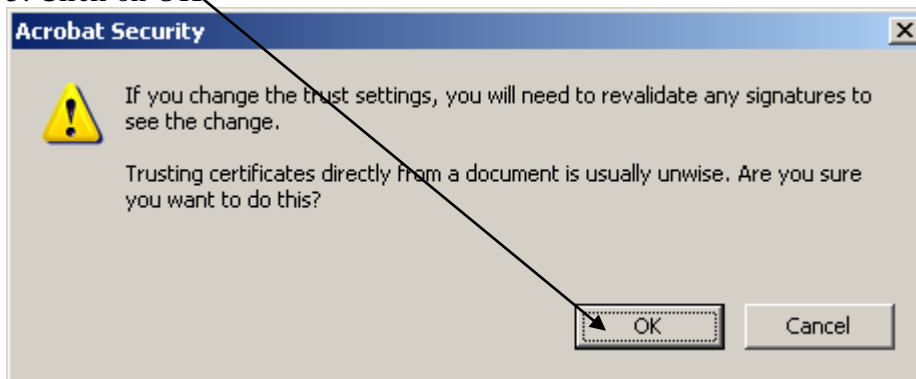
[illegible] Click on OK

Acrobat Security

If you change the trust settings, you will need to revalidate any signatures to see the change.

Trusting certificates directly from a document is usually unwise. Are you sure you want to do this?

OK

Cancel